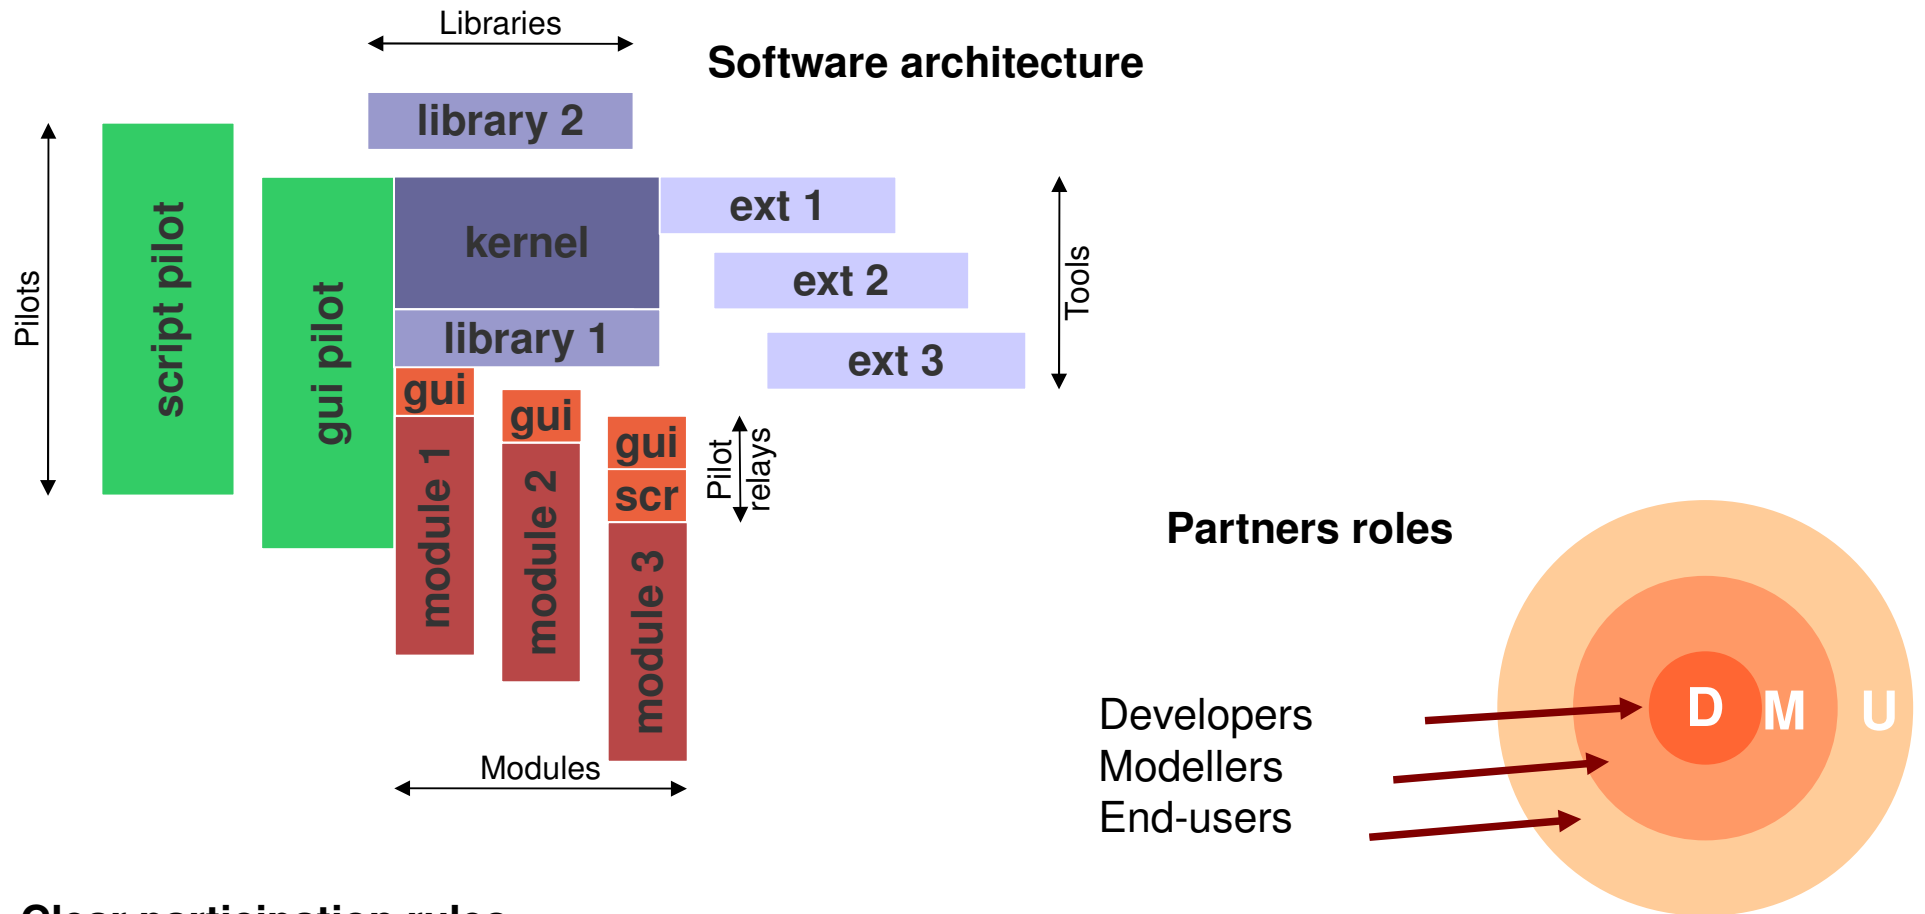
Libraries

Software architecture

library 2

Pilots

script pilot

gui pilot

kernel

ext 1

ext 2

ext 3

Tools

library 1

gui

gui

gui

scr

Pilot relays

module 1

module 2

module 3

Modules

Partners roles

D

M

U

Developers
Modellers
End-users

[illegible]